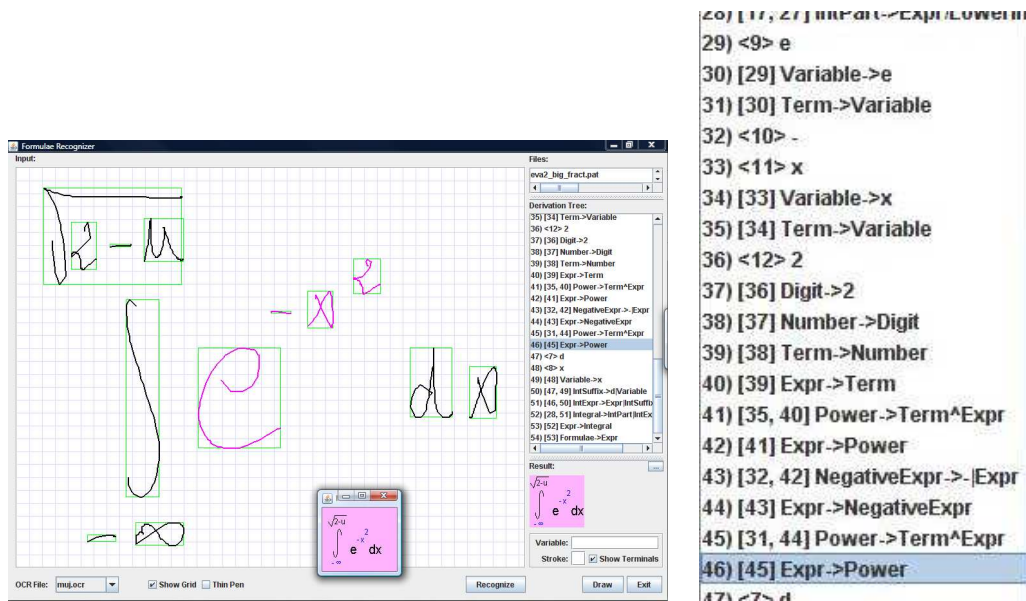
Formulae Recognizer

Input:

Files:

eva2_big_fract.pat

Derivation Tree:

35) [34] Term->Variable
36) <12> 2
37) [36] Digit->2
38) [37] Number->Digit
39) [38] Term->Number
40) [39] Expr->Term
41) [35, 40] Power->Term^Expr
42) [41] Expr->Power
43) [32, 42] NegativeExpr->-|Expr
44) [43] Expr->NegativeExpr
45) [31, 44] Power->Term^Expr
46) [45] Expr->Power
47) <7> d
48) <8> x
49) [48] Variable->x
50) [47, 49] IntSuffix->d|Variable
51) [46, 50] IntExpr->Expr|IntSuffix
52) [28, 51] Integral->IntPart|IntEx
53) [52] Expr->Integral
54) [53] Formulae->Expr

Result:

$\int_{-\infty}^{\sqrt{2-u}} e^{-x^2} dx$

$\int_{-\infty}^{\sqrt{2-u}} e^{-x^2} dx$

Variable:

Stroke: Show Terminals

OCR File: muj.ocr Show Grid Thin Pen Recognize Draw Exit

28) [17, 27] IntPart->Expr/LowerIn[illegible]
29) <9> e
30) [29] Variable->e
31) [30] Term->Variable
32) <10> -
33) <11> x
34) [33] Variable->x
35) [34] Term->Variable
36) <12> 2
37) [36] Digit->2
38) [37] Number->Digit
39) [38] Term->Number
40) [39] Expr->Term
41) [35, 40] Power->Term^Expr
42) [41] Expr->Power
43) [32, 42] NegativeExpr->-|Expr
44) [43] Expr->NegativeExpr
45) [31, 44] Power->Term^Expr
46) [45] Expr->Power
47) <7> d